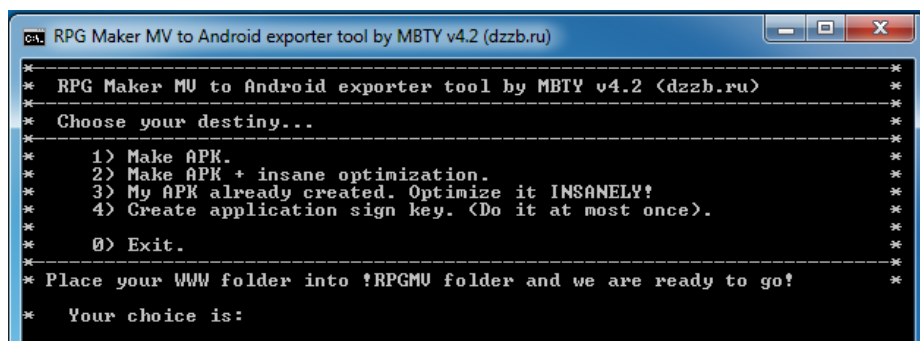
RPG Maker MV to Android exporter tool by MBTY v4.2 (dzzb.ru)

*------------------------------------------------------------------*
* RPG Maker MV to Android exporter tool by MBTY v4.2 (dzzb.ru) *
*------------------------------------------------------------------*
* Choose your destiny... *
*------------------------------------------------------------------*
* 1) Make APK. *
* 2) Make APK + insane optimization. *
* 3) My APK already created. Optimize it INSANELY! *
* 4) Create application sign key. (Do it at most once). *
* *
* 0) Exit. *
*------------------------------------------------------------------*
* Place your WWW folder into !RPGMV folder and we are ready to go! *

* Your choice is: